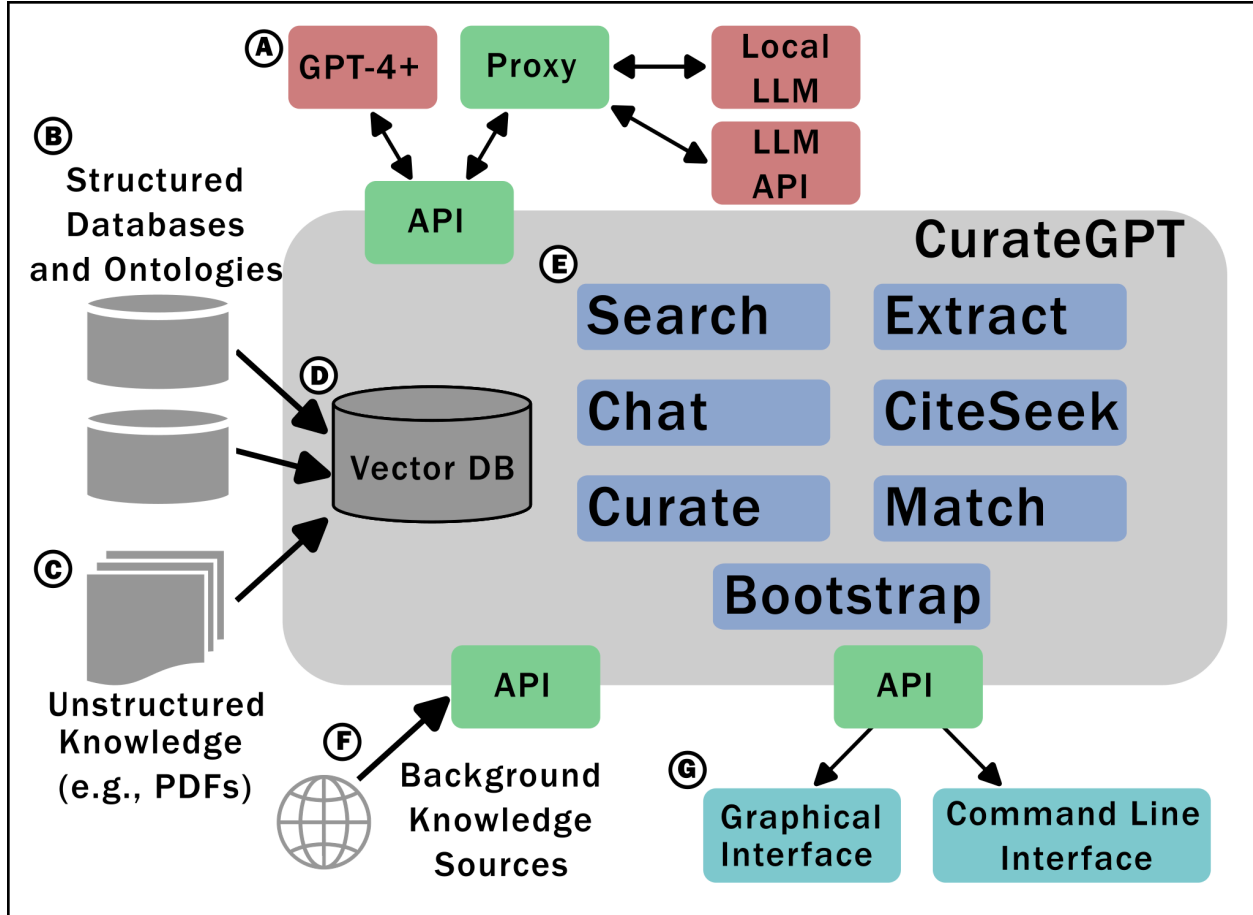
A GPT-4+

Proxy

Local LLM

LLM API

B Structured Databases and Ontologies

API

CurateGPT

E

Search

Extract

Chat

CiteSeek

Curate

Match

Bootstrap

D Vector DB

C Unstructured Knowledge (e.g., PDFs)

API

API

F Background Knowledge Sources

G

Graphical Interface

Command Line Interface